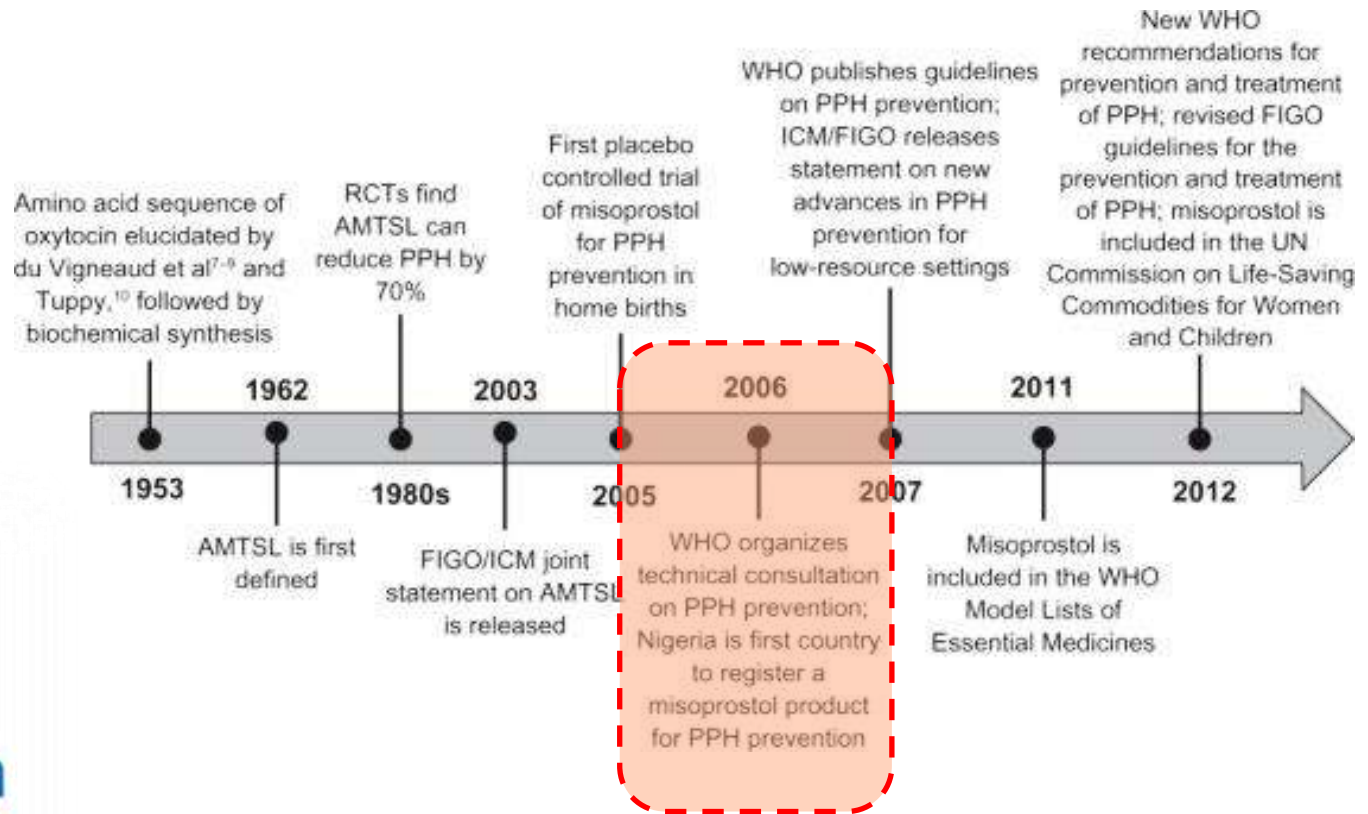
Amino acid sequence of oxytocin elucidated by du Vigneaud et al$^{7-9}$ and Tuppy,$^{10}$ followed by biochemical synthesis

1953

1962

AMTSL is first defined

RCTs find AMTSL can reduce PPH by 70%

1980s

2003

FIGO/ICM joint statement on AMTSL is released

First placebo controlled trial of misoprostol for PPH prevention in home births

2005

2006

WHO organizes technical consultation on PPH prevention; Nigeria is first country to register a misoprostol product for PPH prevention

WHO publishes guidelines on PPH prevention; ICM/FIGO releases statement on new advances in PPH prevention for low-resource settings

2007

2011

Misoprostol is included in the WHO Model Lists of Essential Medicines

New WHO recommendations for prevention and treatment of PPH; revised FIGO guidelines for the prevention and treatment of PPH; misoprostol is included in the UN Commission on Life-Saving Commodities for Women and Children

2012